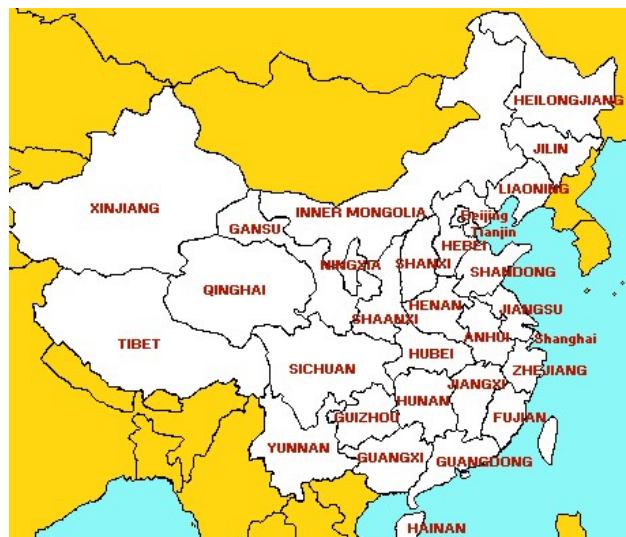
HEILONGJIANG
JILIN
LIAONING
XINJIANG
INNER MONGOLIA
Beijing
Tianjin
GANSU
HEBEI
NINGXIA
SHANXI
SHANDONG
QINGHAI
HENAN
JIANGSU
TIBET
SHAANXI
ANHUI
Shanghai
HUBEI
SICHUAN
JIANGXI
ZHEJIANG
HUNAN
GUIZHOU
FUJIAN
YUNNAN
GUANGXI
GUANGDONG
HAINAN